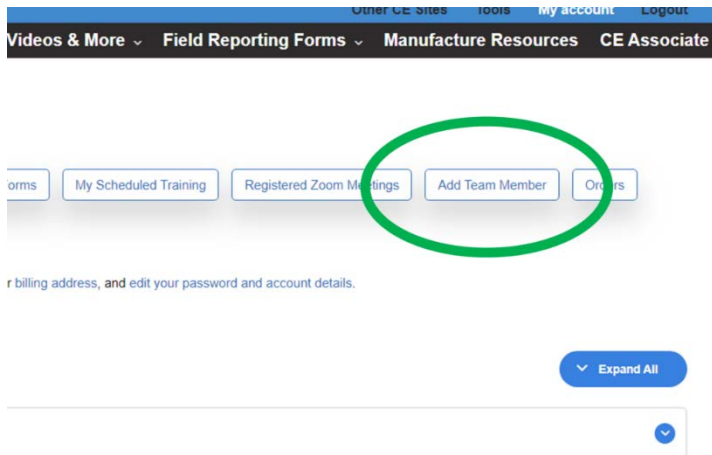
Other CE Sites Tools My account Logout

Videos & More ⌄ Field Reporting Forms ⌄ Manufacture Resources CE Associate

orms My Scheduled Training Registered Zoom Meetings Add Team Member Orders

r billing address, and edit your password and account details.

Expand All